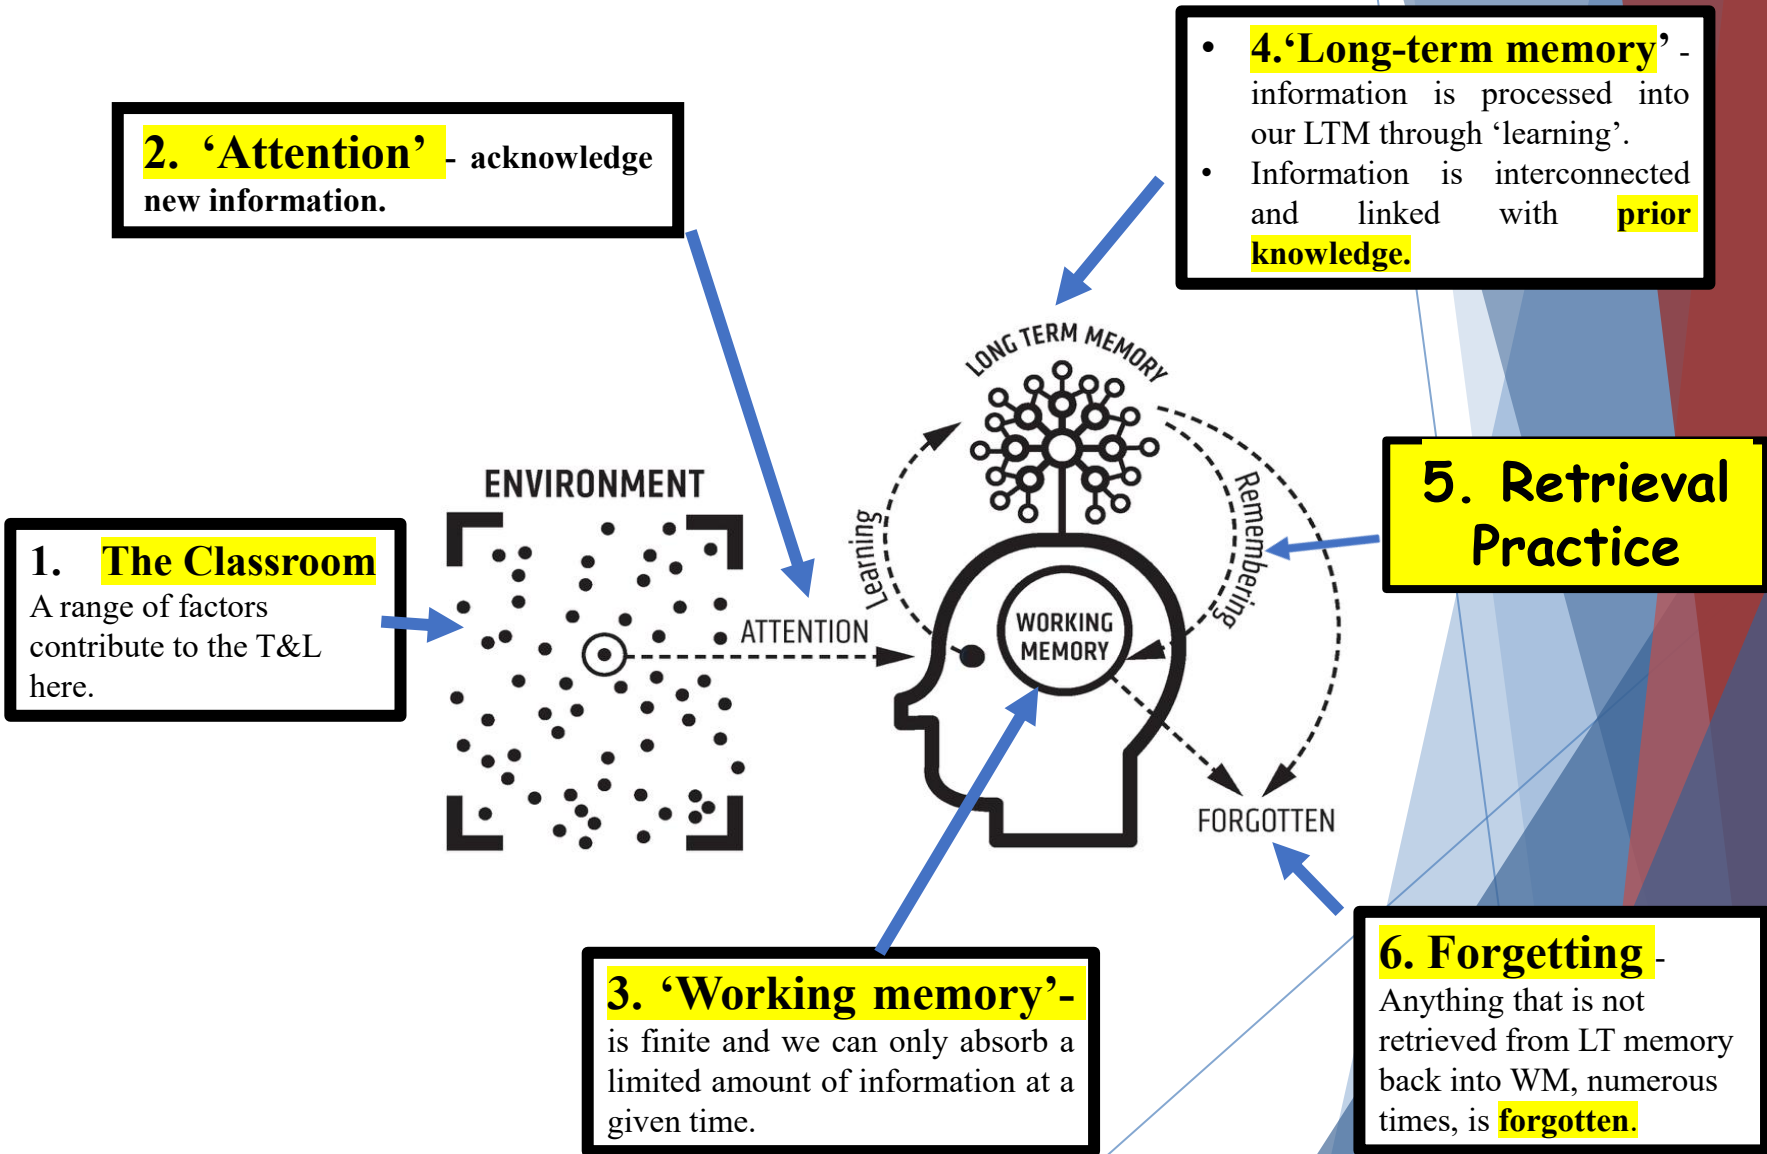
2. ‘Attention’ - acknowledge new information.

• 4.‘Long-term memory’ - information is processed into our LTM through ‘learning’.
• Information is interconnected and linked with prior knowledge.

ENVIRONMENT

LONG TERM MEMORY

Learning

Remembering

ATTENTION

WORKING MEMORY

FORGOTTEN

1. The Classroom
A range of factors contribute to the T&L here.

5. Retrieval Practice

3. ‘Working memory’- is finite and we can only absorb a limited amount of information at a given time.

6. Forgetting - Anything that is not retrieved from LT memory back into WM, numerous times, is forgotten.